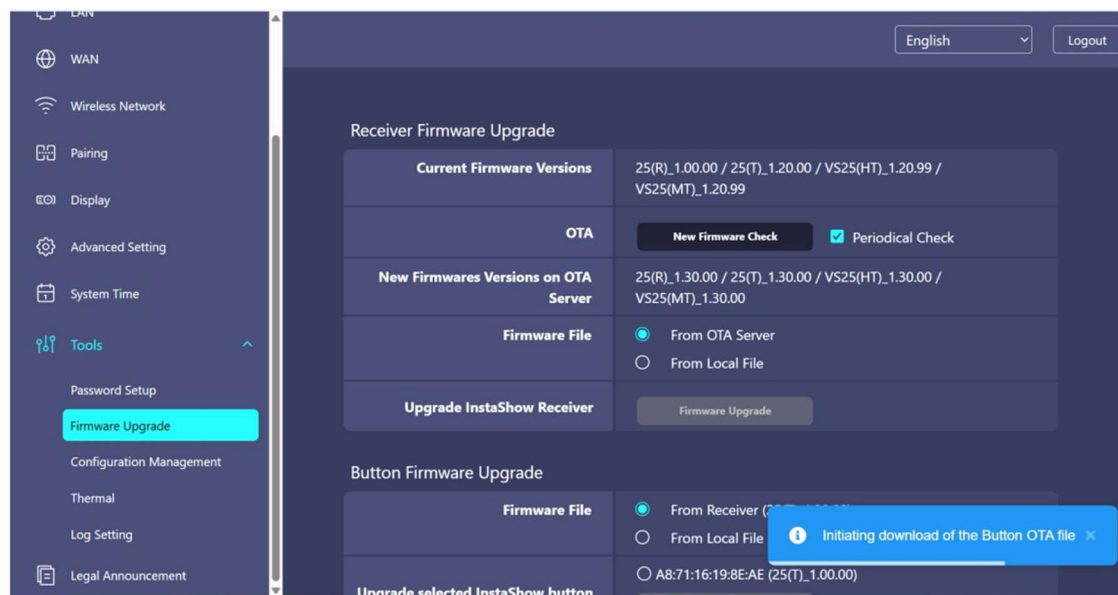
LAN

WAN

Wireless Network

Pairing

Display

Advanced Setting

System Time

Tools

Password Setup

Firmware Upgrade

Configuration Management

Thermal

Log Setting

Legal Announcement

English

Logout

Receiver Firmware Upgrade

| | |
|---|---|
| Current Firmware Versions | 25(R)_1.00.00 / 25(T)_1.20.00 / VS25(HT)_1.20.99 / VS25(MT)_1.20.99 |
| OTA | New Firmware Check ☑ Periodical Check |
| New Firmwares Versions on OTA Server | 25(R)_1.30.00 / 25(T)_1.30.00 / VS25(HT)_1.30.00 / VS25(MT)_1.30.00 |
| Firmware File | From OTA Server<br>From Local File |
| Upgrade InstaShow Receiver | Firmware Upgrade |

Button Firmware Upgrade

| | |
|---|---|
| Firmware File | From Receiver (2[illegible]<br>From Local File |
| Upgrade selected InstaShow button | A8:71:16:19:8E:AE (25(T)_1.00.00) |

Initiating download of the Button OTA file